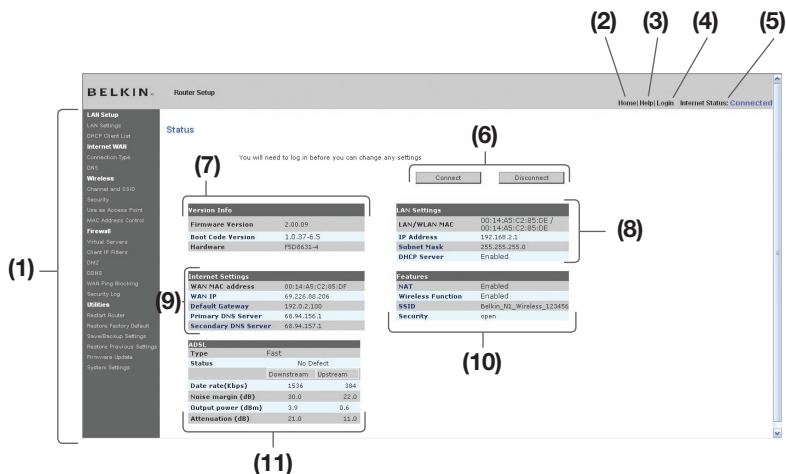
(2) (3) (4) (5)

BELKIN. Router Setup

Home| Help| Login Internet Status: Connected

LAN Setup
LAN Settings
DHCP Client List
Internet WAN
Connection Type
DNS
Wireless
Channel and SSID
Security
Use as Access Point
MAC Address Control
Firewall
Virtual Servers
Client IP Filters
DMZ
DDNS
WAN Ping Blocking
Security Log
Utilities
Restart Router
Restore Factory Default
Save/Backup Settings
Restore Previous Settings
Firmware Update
System Settings

(1)

Status

(6)

You will need to log in before you can change any settings

Connect Disconnect

(7)

| Version Info | |
|---|---|
| Firmware Version | 2.00.09 |
| Boot Code Version | 1.0.37-6.5 |
| Hardware | F5D8635-4 |

| LAN Settings | |
|---|---|
| LAN/WLAN MAC | 00:14:A5:C2:85:DE / 00:14:A5:C2:85:DE |
| IP Address | 192.168.2.1 |
| Subnet Mask | 255.255.255.0 |
| DHCP Server | Enabled |

(8)

(9)

| Internet Settings | |
|---|---|
| WAN MAC address | 00:14:A5:C2:85:DF |
| WAN IP | 69.226.88.206 |
| Default Gateway | 192.0.2.100 |
| Primary DNS Server | 68.94.156.1 |
| Secondary DNS Server | 68.94.157.1 |

| Features | |
|---|---|
| NAT | Enabled |
| Wireless Function | Enabled |
| SSID | Belkin_N1_Wireless_123456 |
| Security | open |

(10)

| ADSL | | |
|---|---|---|
| Type | Fast | |
| Status | No Defect | |
| | Downstream | Upstream |
| Date rate(Kbps) | 1536 | 384 |
| Noise margin (dB) | 30.0 | 22.0 |
| Output power (dBm) | 3.9 | 0.6 |
| Attenuation (dB) | 21.0 | 11.0 |

(11)